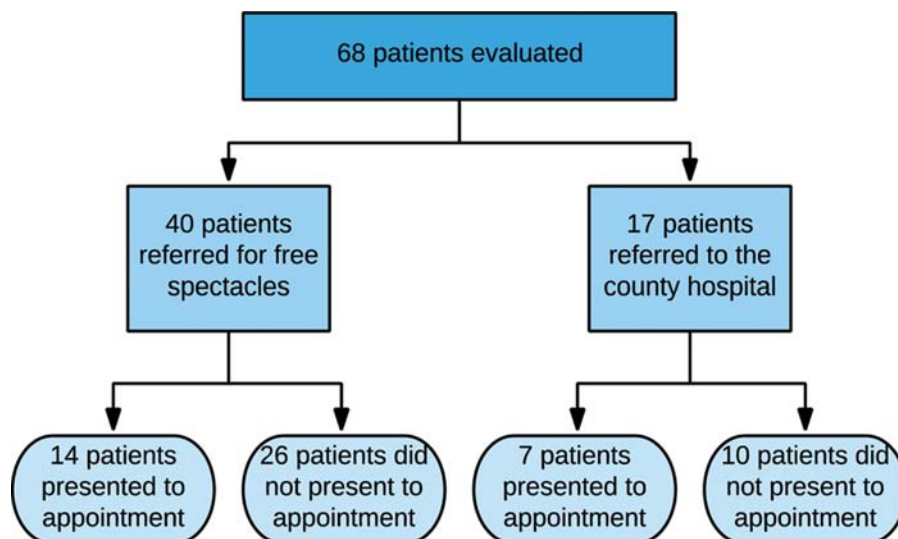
68 patients evaluated

40 patients referred for free spectacles

17 patients referred to the county hospital

14 patients presented to appointment

26 patients did not present to appointment

7 patients presented to appointment

10 patients did not present to appointment